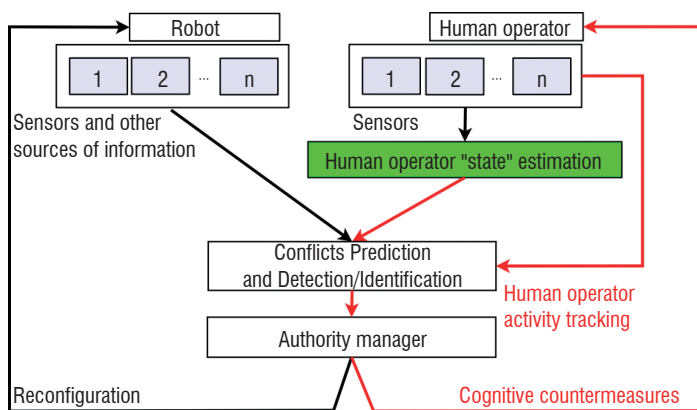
Robot

1 2 ... n

Sensors and other sources of information

Human operator

1 2 ... n

Sensors

Human operator "state" estimation

Conflicts Prediction and Detection/Identification

Human operator activity tracking

Authority manager

Reconfiguration

Cognitive countermeasures